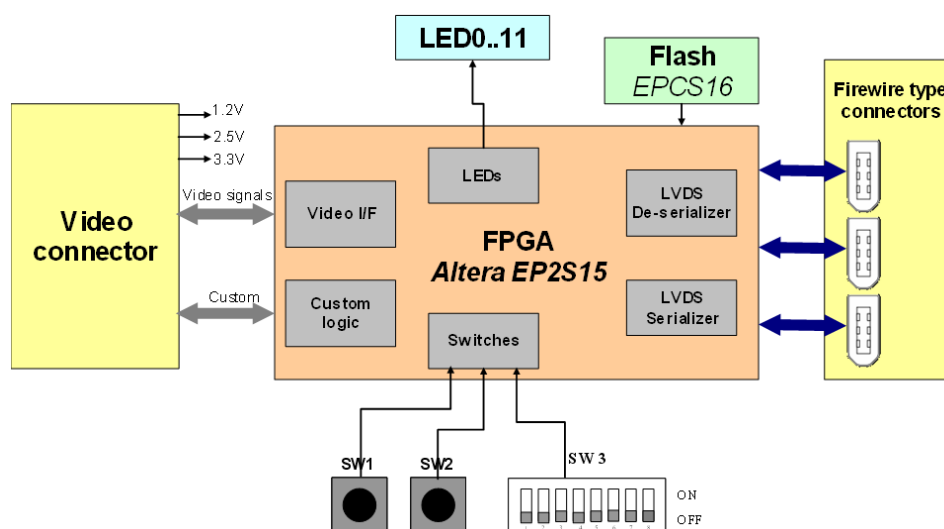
LED0..11

Flash
EPCS16

Firewire type
connectors

1.2V
2.5V
3.3V

Video
connector

Video signals

Custom

LEDs

Video I/F

Custom
logic

FPGA
Altera EP2S15

LVDS
De-serializer

LVDS
Serializer

Switches

SW1

SW2

SW3

ON
OFF